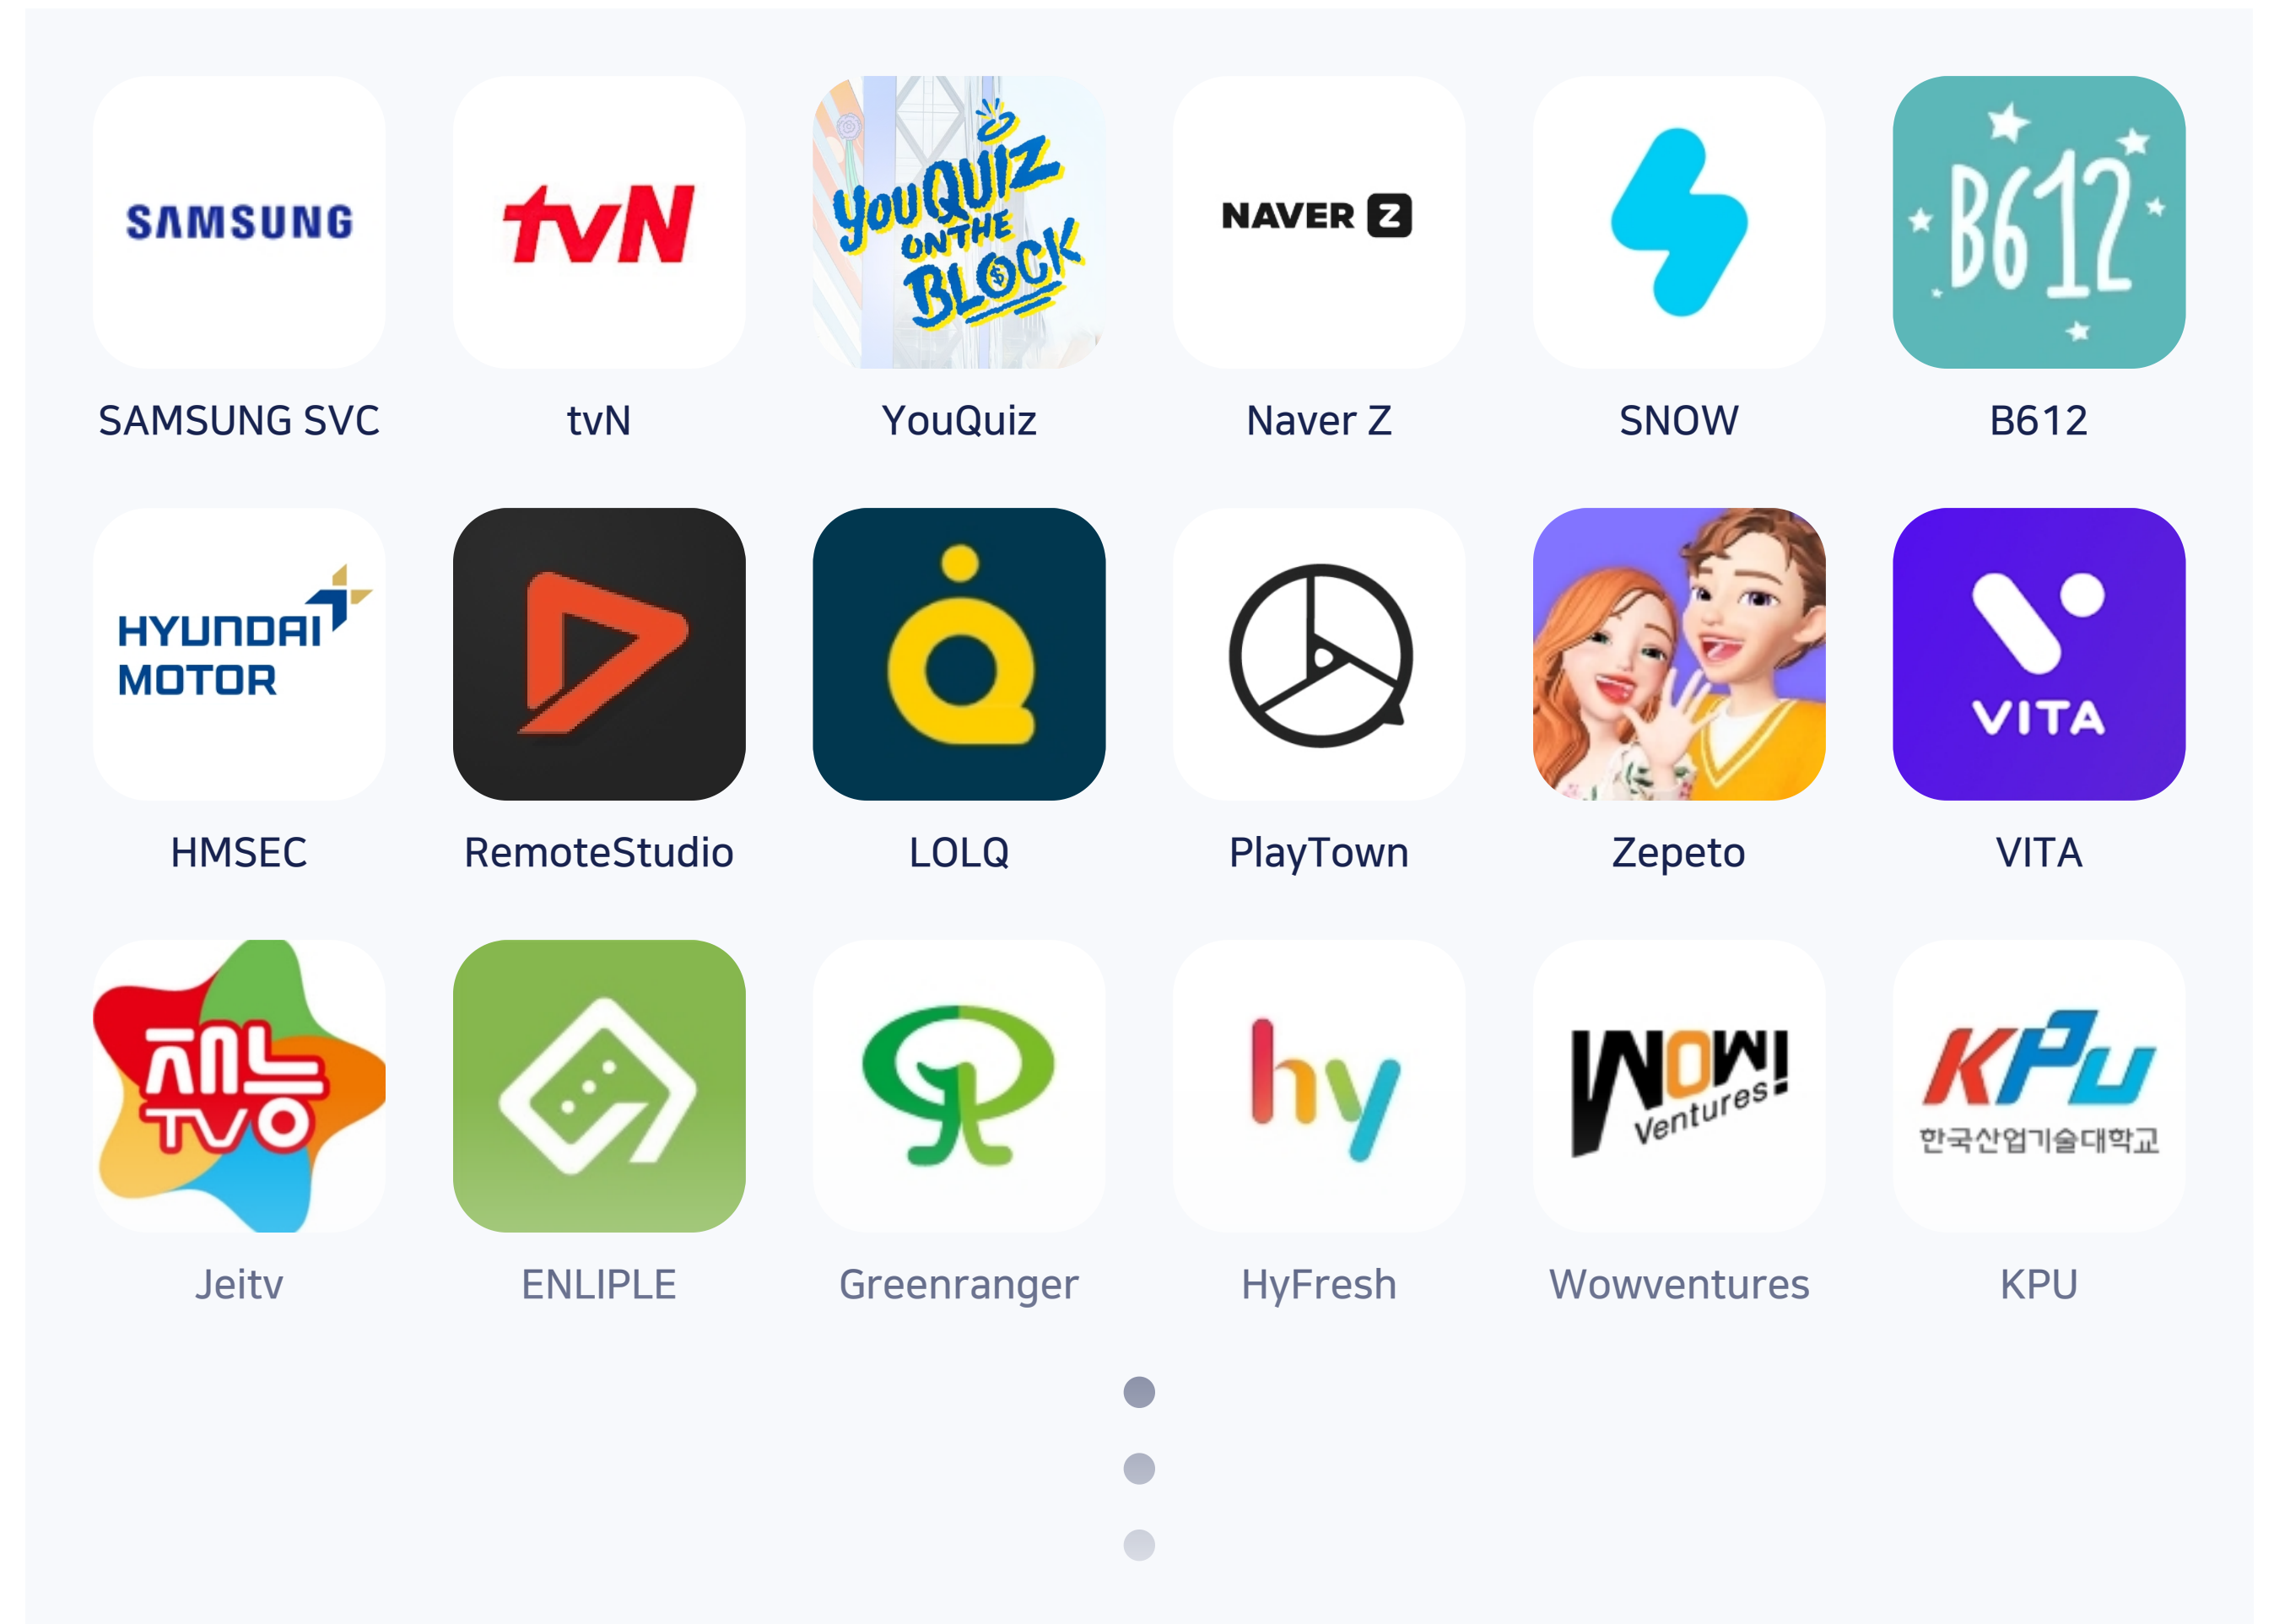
SAMSUNG
SAMSUNG SVC

tvN
tvN

YouQuiz ON THE BLOCK
YouQuiz

NAVER Z
Naver Z

SNOW

B612
B612

HYUNDAI MOTOR
HMSEC

RemoteStudio

LOLQ

PlayTown

Zepeto

VITA
VITA

재능 TV
Jeitv

ENLIPLE

Greenranger

hy
HyFresh

WOW! Ventures
Wowventures

KPU 한국산업기술대학교
KPU